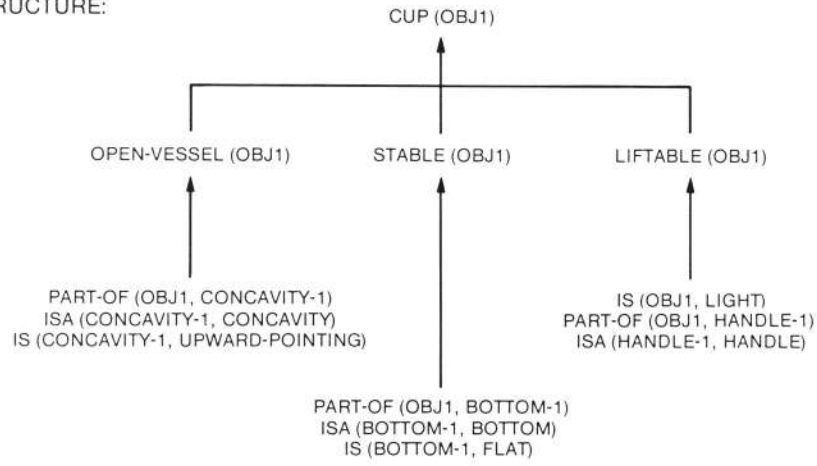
RUCTURE:

CUP (OBJ1)

OPEN-VESSEL (OBJ1)

STABLE (OBJ1)

LIFTABLE (OBJ1)

PART-OF (OBJ1, CONCAVITY-1)
ISA (CONCAVITY-1, CONCAVITY)
IS (CONCAVITY-1, UPWARD-POINTING)

IS (OBJ1, LIGHT)
PART-OF (OBJ1, HANDLE-1)
ISA (HANDLE-1, HANDLE)

PART-OF (OBJ1, BOTTOM-1)
ISA (BOTTOM-1, BOTTOM)
IS (BOTTOM-1, FLAT)